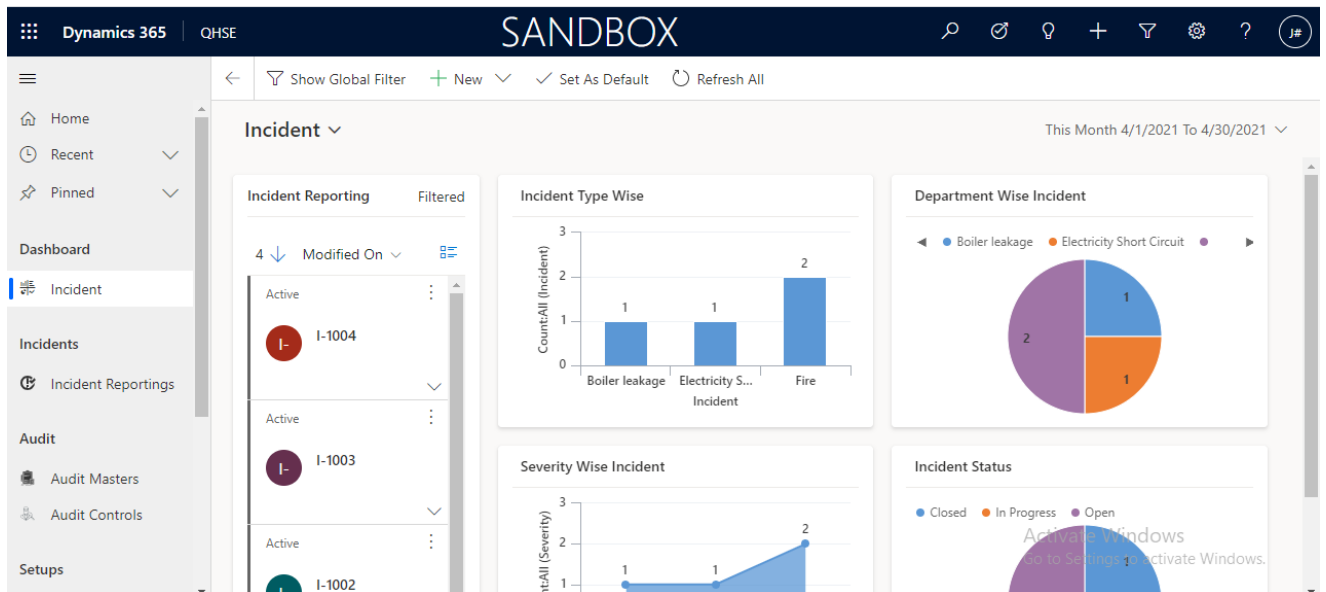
Dynamics 365 | QHSE

SANDBOX

J#

Home
Recent
Pinned

Dashboard
Incident

Incidents
Incident Reportings

Audit
Audit Masters
Audit Controls

Setups

Show Global Filter
New
Set As Default
Refresh All

Incident

This Month 4/1/2021 To 4/30/2021

Incident Reporting
Filtered

4 Modified On

Active
I-
I-1004

Active
I-
I-1003

Active
I-1002

Incident Type Wise

| Incident | Count:All (Incident) |
|---|---|
| Boiler leakage | 1 |
| Electricity S... | 1 |
| Fire | 2 |

3
2
1
0
Count:All (Incident)
Incident

Department Wise Incident

Boiler leakage
Electricity Short Circuit

1
1
2

Severity Wise Incident

3
2
1
ount:All (Severity)
1
1
2

Incident Status

Closed
In Progress
Open

Activate Windows
Go to Settings to activate Windows.